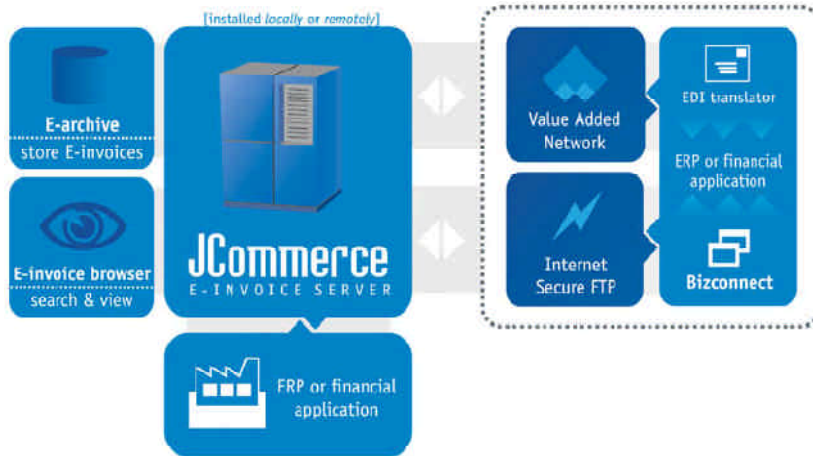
[installed locally or remotely]

E-archive
store E-invoices

E-invoice browser
search & view

JCommerce
E-INVOICE SERVER

ERP or financial application

Value Added Network

Internet Secure FTP

EDI translator

ERP or financial application

Bizconnect